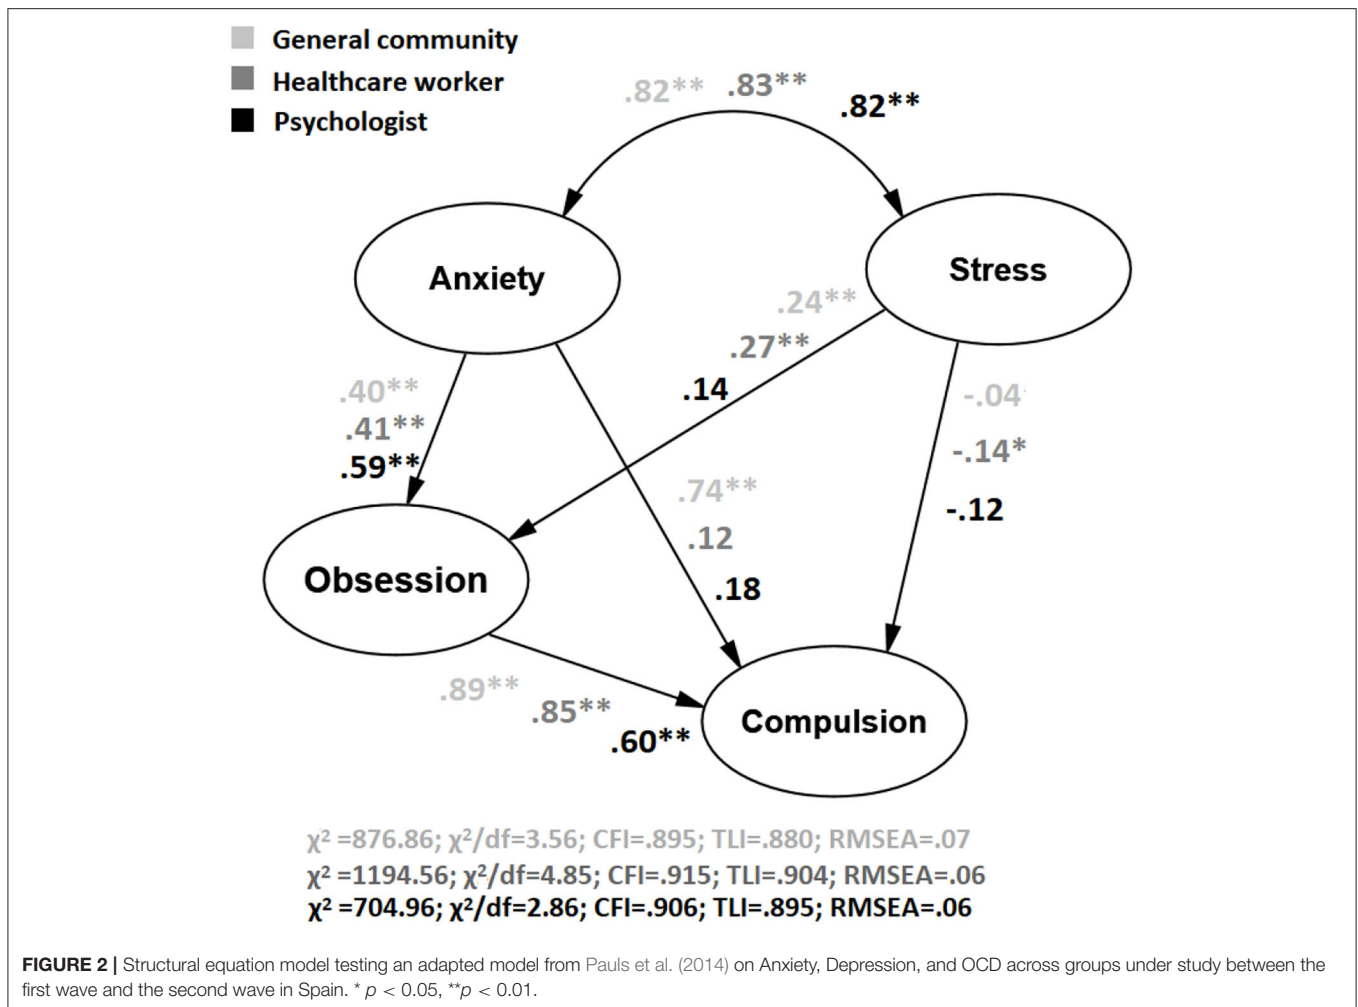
General community
Healthcare worker
Psychologist

.82** .83** .82**

Anxiety

Stress

.24**
.27**
.14

.40**
.41**
.59**

-.04
-.14*
-.12

.74**
.12
.18

Obsession

Compulsion

.89**
.85**
.60**

$\chi^2$ =876.86; $\chi^2$/df=3.56; CFI=.895; TLI=.880; RMSEA=.07
$\chi^2$ =1194.56; $\chi^2$/df=4.85; CFI=.915; TLI=.904; RMSEA=.06
$\chi^2$ =704.96; $\chi^2$/df=2.86; CFI=.906; TLI=.895; RMSEA=.06

FIGURE 2 | Structural equation model testing an adapted model from Pauls et al. (2014) on Anxiety, Depression, and OCD across groups under study between the first wave and the second wave in Spain. * $p < 0.05$, **$p < 0.01$.